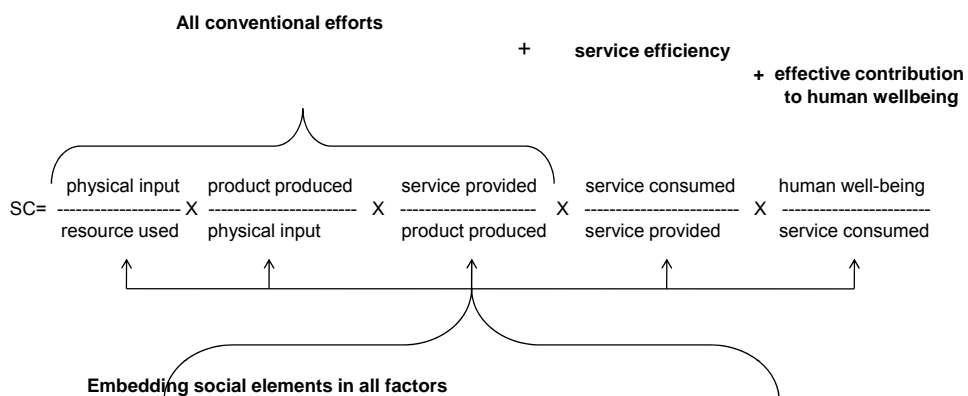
All conventional efforts

+ service efficiency

+ effective contribution to human wellbeing

SC= $\frac{\text{physical input}}{\text{resource used}}$ X $\frac{\text{product produced}}{\text{physical input}}$ X $\frac{\text{service provided}}{\text{product produced}}$ X $\frac{\text{service consumed}}{\text{service provided}}$ X $\frac{\text{human well-being}}{\text{service consumed}}$

Embedding social elements in all factors